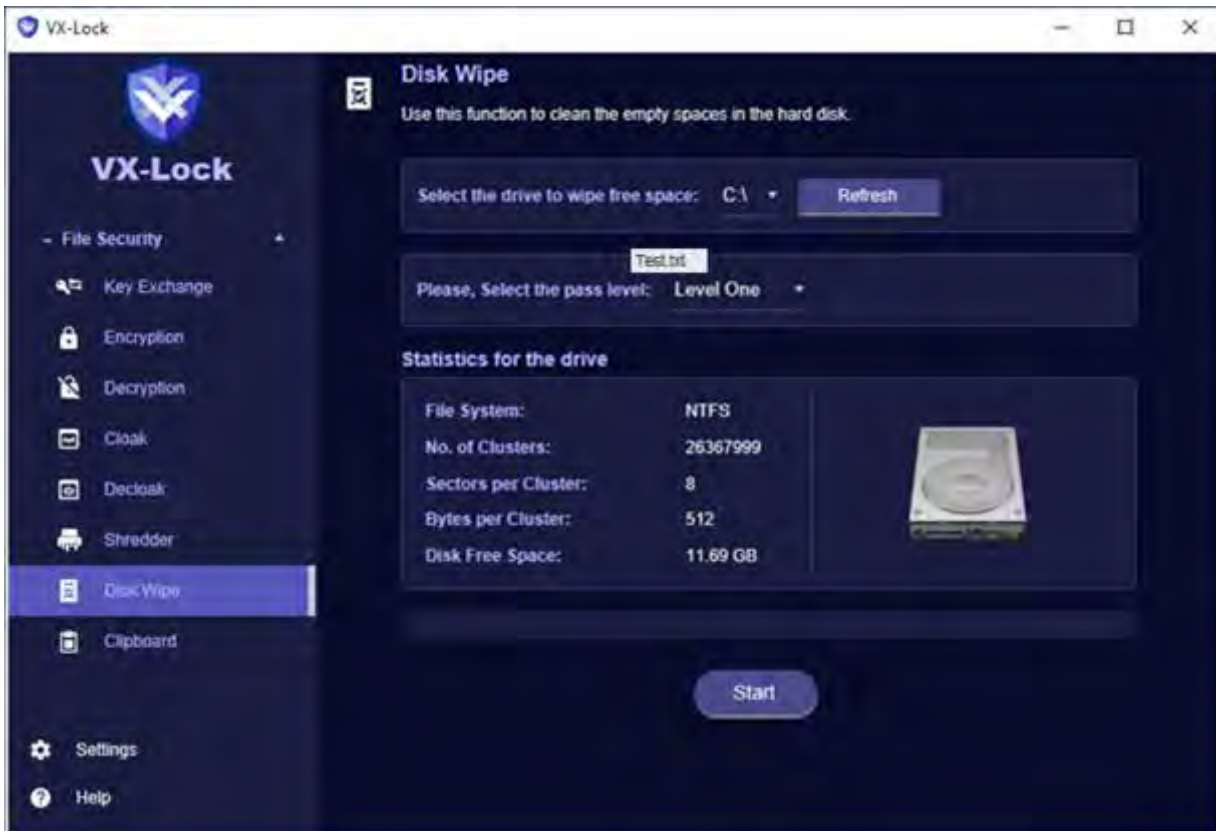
VX-Lock

VX-Lock

- File Security

Key Exchange

Encryption

Decryption

Cloak

Decloak

Shredder

Disk Wipe

Clipboard

Settings

Help

Disk Wipe

Use this function to clean the empty spaces in the hard disk.

Select the drive to wipe free space: C:\

Refresh

Test.txt

Please, Select the pass level: Level One

Statistics for the drive

| File System: | NTFS |
|---|---|
| No. of Clusters: | 26367999 |
| Sectors per Cluster: | 8 |
| Bytes per Cluster: | 512 |
| Disk Free Space: | 11.69 GB |

Start